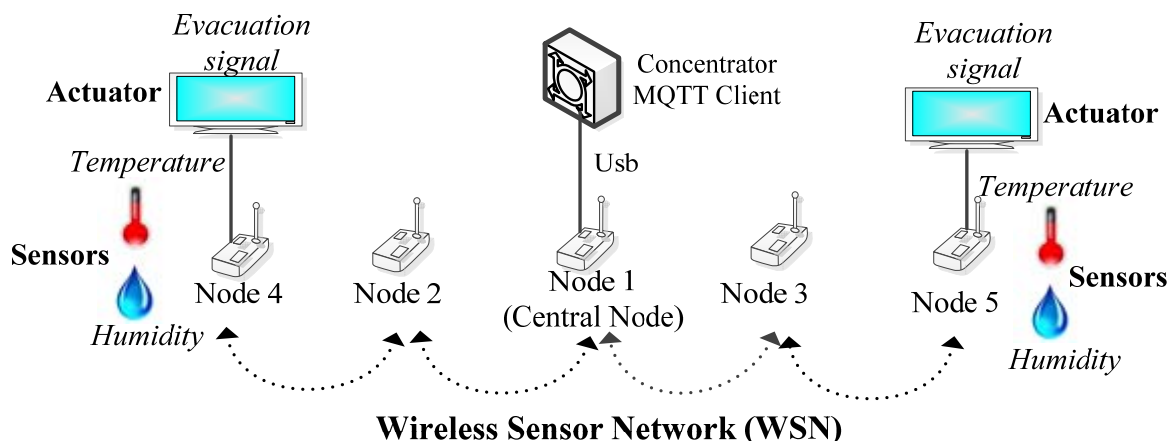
Evacuation signal

Actuator

Temperature

Sensors

Humidity

Node 4

Node 2

Concentrator MQTT Client

Usb

Node 1 (Central Node)

Node 3

Evacuation signal

Actuator

Temperature

Node 5

Sensors

Humidity

Wireless Sensor Network (WSN)